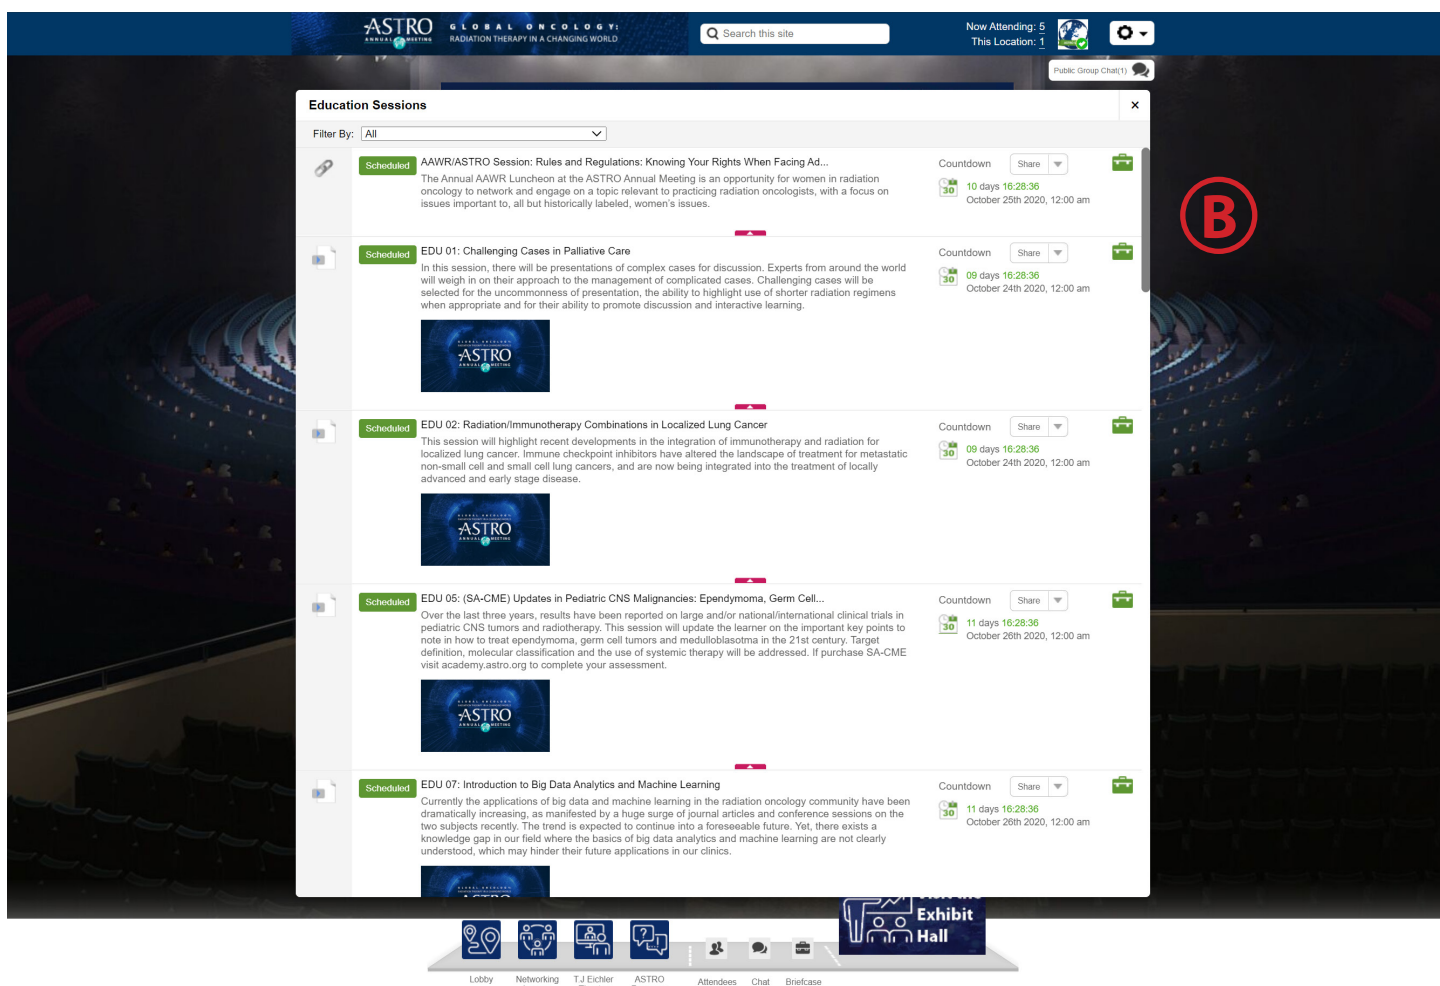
ASTRO ANNUAL MEETING GLOBAL ONCOLOGY: RADIATION THERAPY IN A CHANGING WORLD

Search this site

Now Attending: 5
This Location: 1

Public Group Chat(1)

B

Education Sessions

×

Filter By: All

Scheduled AAWR/ASTRO Session: Rules and Regulations: Knowing Your Rights When Facing Ad...
The Annual AAWR Luncheon at the ASTRO Annual Meeting is an opportunity for women in radiation oncology to network and engage on a topic relevant to practicing radiation oncologists, with a focus on issues important to, all but historically labeled, women's issues.

Countdown Share
30 10 days 16:28:36
October 25th 2020, 12:00 am

Scheduled EDU 01: Challenging Cases in Palliative Care
In this session, there will be presentations of complex cases for discussion. Experts from around the world will weigh in on their approach to the management of complicated cases. Challenging cases will be selected for the uncommonness of presentation, the ability to highlight use of shorter radiation regimens when appropriate and for their ability to promote discussion and interactive learning.

ASTRO ANNUAL MEETING

Countdown Share
30 09 days 16:28:36
October 24th 2020, 12:00 am

Scheduled EDU 02: Radiation/Immunotherapy Combinations in Localized Lung Cancer
This session will highlight recent developments in the integration of immunotherapy and radiation for localized lung cancer. Immune checkpoint inhibitors have altered the landscape of treatment for metastatic non-small cell and small cell lung cancers, and are now being integrated into the treatment of locally advanced and early stage disease.

ASTRO ANNUAL MEETING

Countdown Share
30 09 days 16:28:36
October 24th 2020, 12:00 am

Scheduled EDU 05: (SA-CME) Updates in Pediatric CNS Malignancies: Ependymoma, Germ Cell...
Over the last three years, results have been reported on large and/or national/international clinical trials in pediatric CNS tumors and radiotherapy. This session will update the learner on the important key points to note in how to treat ependymoma, germ cell tumors and medulloblastoma in the 21st century. Target definition, molecular classification and the use of systemic therapy will be addressed. If purchase SA-CME visit academy.astro.org to complete your assessment.

ASTRO ANNUAL MEETING

Countdown Share
30 11 days 16:28:36
October 26th 2020, 12:00 am

Scheduled EDU 07: Introduction to Big Data Analytics and Machine Learning
Currently the applications of big data and machine learning in the radiation oncology community have been dramatically increasing, as manifested by a huge surge of journal articles and conference sessions on the two subjects recently. The trend is expected to continue into a foreseeable future. Yet, there exists a knowledge gap in our field where the basics of big data analytics and machine learning are not clearly understood, which may hinder their future applications in our clinics.

Countdown Share
30 11 days 16:28:36
October 26th 2020, 12:00 am

Exhibit Hall

Lobby Networking TJ Eichler ASTRO Attendees Chat Briefcase